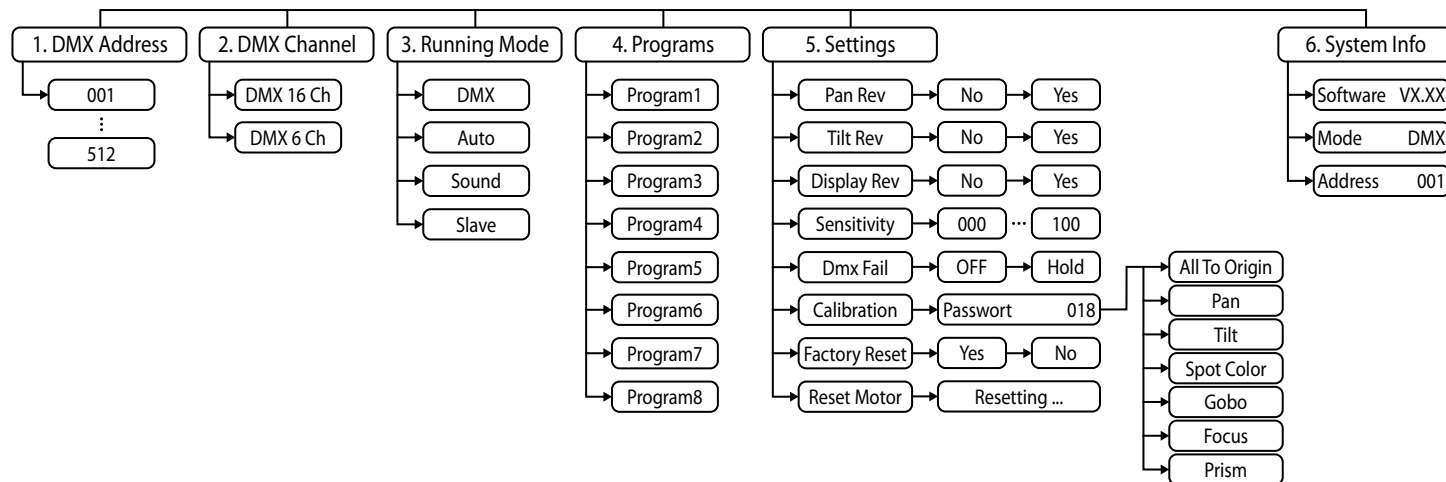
1. DMX Address
001
⋮
512

2. DMX Channel
DMX 16 Ch
DMX 6 Ch

3. Running Mode
DMX
Auto
Sound
Slave

4. Programs
Program1
Program2
Program3
Program4
Program5
Program6
Program7
Program8

5. Settings
Pan Rev No Yes
Tilt Rev No Yes
Display Rev No Yes
Sensitivity 000 ··· 100
Dmx Fail OFF Hold
Calibration Passwort 018
All To Origin
Pan
Tilt
Spot Color
Gobo
Focus
Prism
Factory Reset Yes No
Reset Motor Resetting ...

6. System Info
Software VX.XX
Mode DMX
Address 001